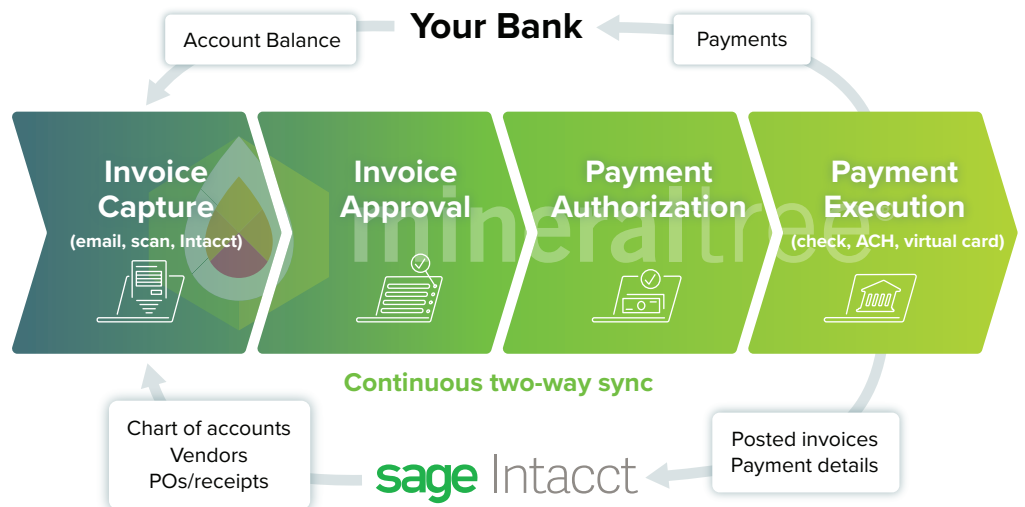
Your Bank

Account Balance

Payments

Invoice Capture
(email, scan, Intacct)

Invoice Approval

Payment Authorization

Payment Execution
(check, ACH, virtual card)

mineraltree

Continuous two-way sync

Chart of accounts
Vendors
POs/receipts

sage Intacct

Posted invoices
Payment details